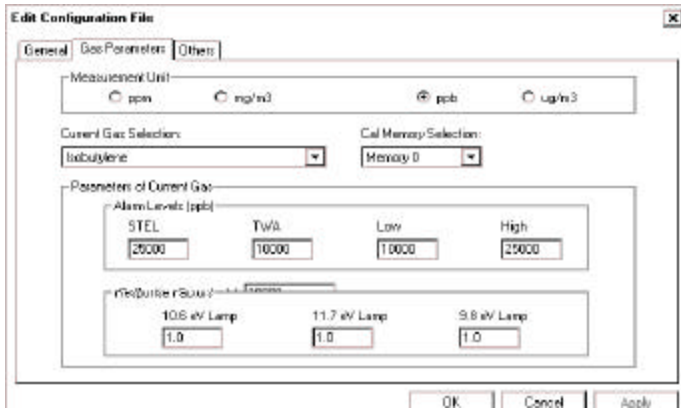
Edit Configuration File

General | Gas Parameters | Others

Measurement Unit
ppm
mg/m3
ppb
ug/m3

Current Gas Selection:
Isobutylene

Cal Memory Selection:
Memory 0

Parameters of Current Gas

Alarm Levels (ppb)

STEL
25000

TWA
10000

Low
10000

High
25000

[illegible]

10.6 eV Lamp
1.0

11.7 eV Lamp
1.0

9.8 eV Lamp
1.0

OK
Cancel
Apply